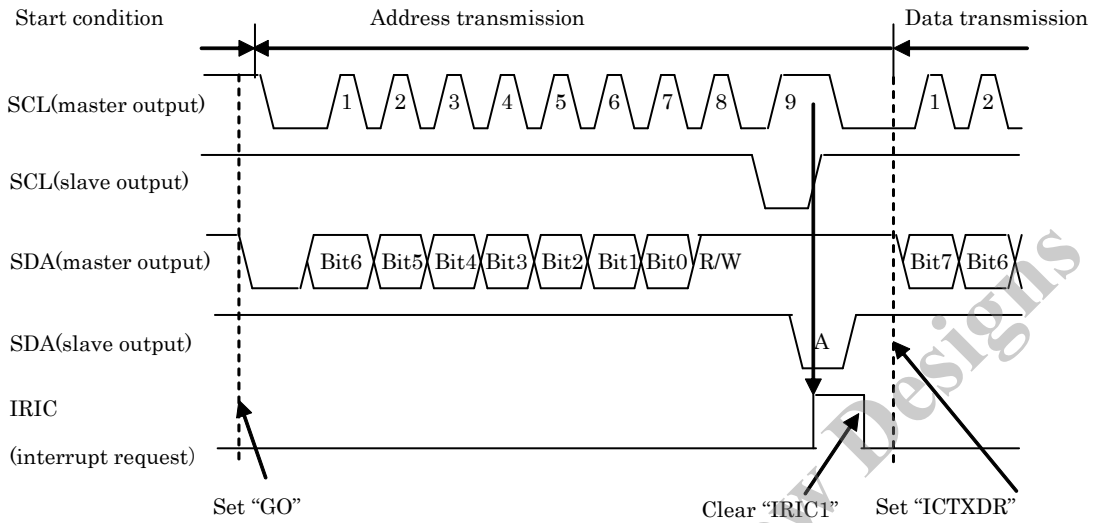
Start condition
Address transmission
Data transmission

SCL(master output)
1 2 3 4 5 6 7 8 9 1 2

SCL(slave output)

SDA(master output)
Bit6 Bit5 Bit4 Bit3 Bit2 Bit1 Bit0 R/W Bit7 Bit6

SDA(slave output)
A

IRIC
(interrupt request)

Set "GO"
Clear "IRIC1"
Set "ICTXDR"

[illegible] Designs